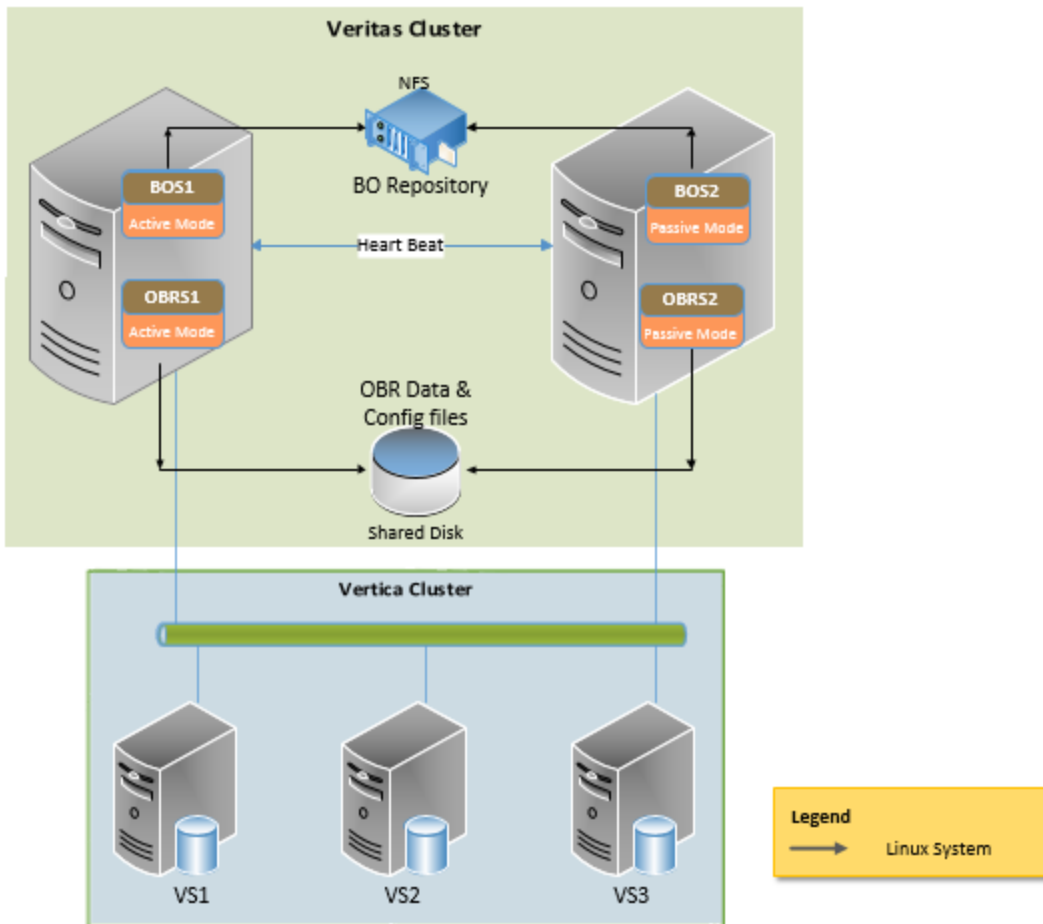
Veritas Cluster

NFS

BO Repository

BOS1
Active Mode

OBRS1
Active Mode

Heart Beat

BOS2
Passive Mode

OBRS2
Passive Mode

OBR Data & Config files

Shared Disk

Vertica Cluster

VS1

VS2

VS3

Legend
Linux System